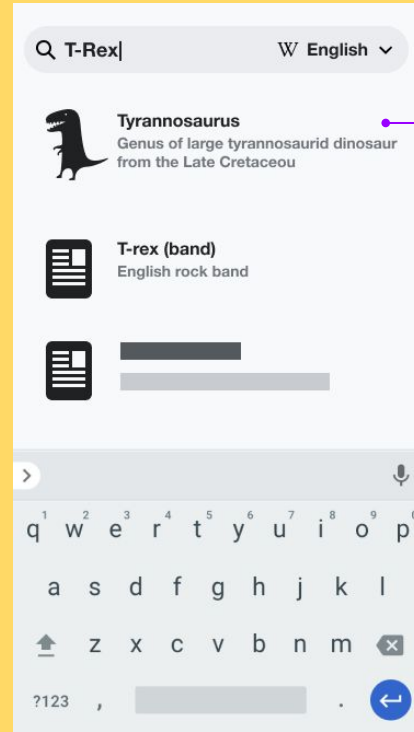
T-Rex

W English

Tyrannosaurus
Genus of large tyrannosaurid dinosaur from the Late Cretaceou

T-rex (band)
English rock band

1 2 3 4 5 6 7 8 9 0
q w e r t y u i o p
a s d f g h j k l
z x c v b n m
?123 , .